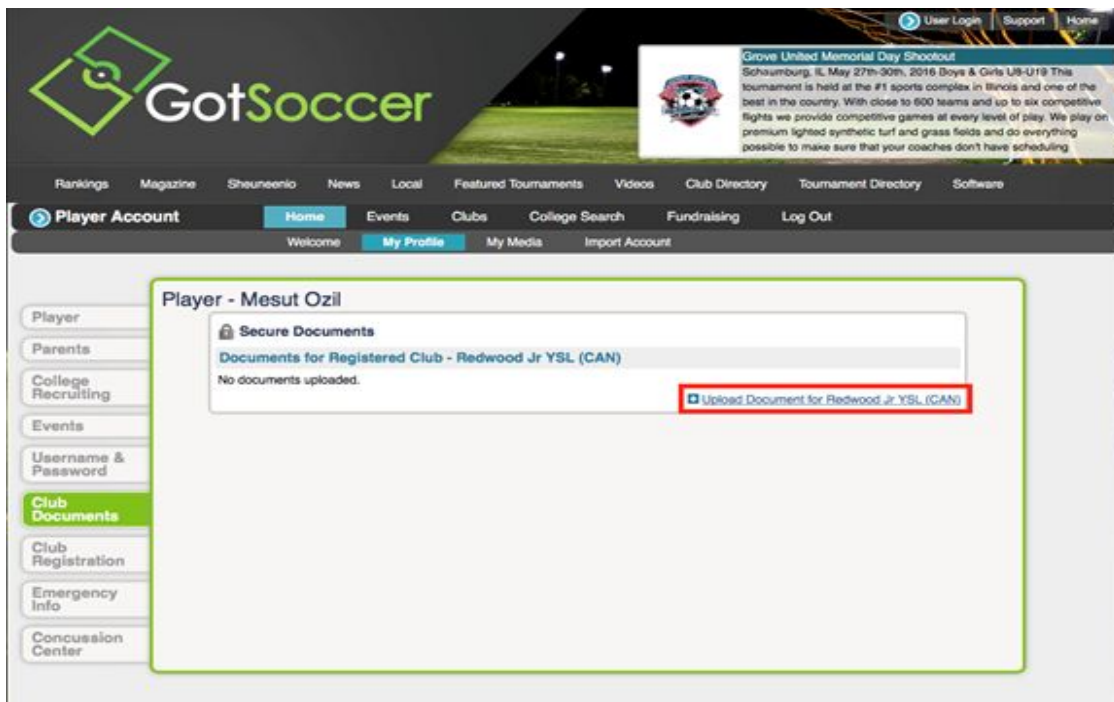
User Login | Support | Home

GotSoccer

Grove United Memorial Day Shootout
Schaumburg, IL May 27th-30th, 2016 Boys & Girls U8-U19 This tournament is held at the #1 sports complex in Illinois and one of the best in the country. With close to 600 teams and up to six competitive flights we provide competitive games at every level of play. We play on premium lighted synthetic turf and grass fields and do everything possible to make sure that your coaches don't have scheduling

Rankings | Magazine | Sheuneenio | News | Local | Featured Tournaments | Videos | Club Directory | Tournament Directory | Software

Player Account | Home | Events | Clubs | College Search | Fundraising | Log Out

Welcome | My Profile | My Media | Import Account

Player
Parents
College Recruiting
Events
Username & Password
Club Documents
Club Registration
Emergency Info
Concussion Center

Player - Mesut Ozil

Secure Documents

Documents for Registered Club - Redwood Jr YSL (CAN)

No documents uploaded.

Upload Document for Redwood Jr YSL (CAN)